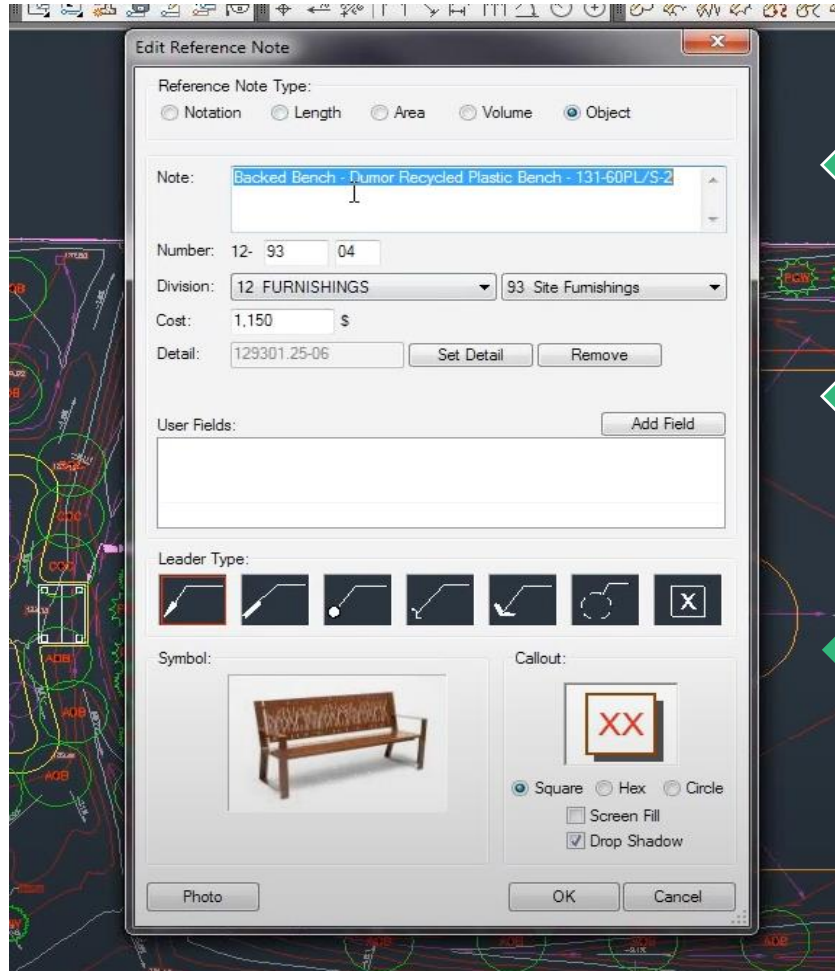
Edit Reference Note

Reference Note Type:
Notation Length Area Volume Object

Note: Backed Bench - Dumor Recycled Plastic Bench - 131-60PL/S-2

Number: 12- 93 04

Division: 12 FURNISHINGS 93 Site Furnishings

Cost: 1,150 $

Detail: 129301.25-06 Set Detail Remove

User Fields: Add Field

Leader Type:

X

Symbol:

Callout:

XX

Square Hex Circle

Screen Fill

Drop Shadow

Photo OK Cancel

PCW

AOB

AOB

AOB

COC

AOB

AOB

AOB